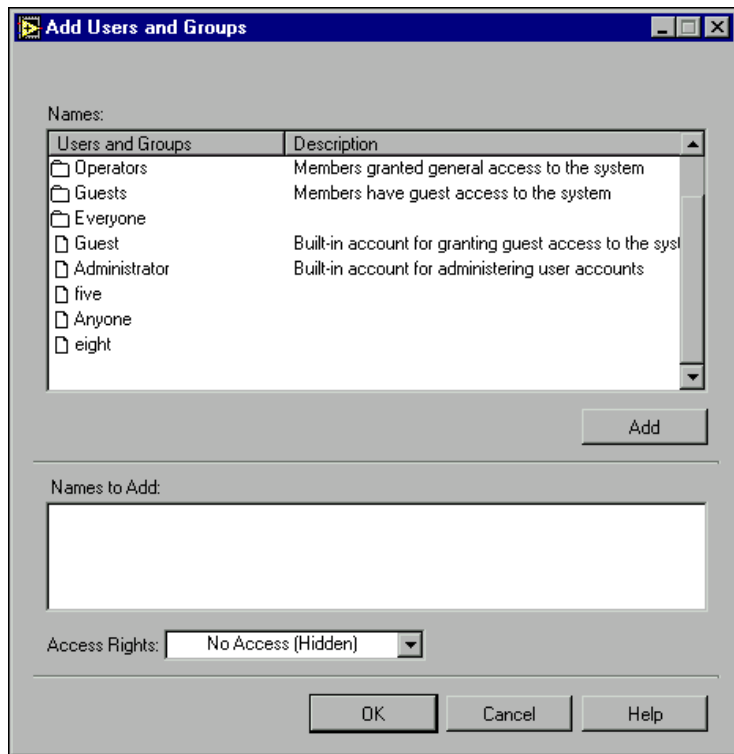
Add Users and Groups

Names:

| Users and Groups | Description |
|---|---|
| Operators | Members granted general access to the system |
| Guests | Members have guest access to the system |
| Everyone | |
| Guest | Built-in account for granting guest access to the syst |
| Administrator | Built-in account for administering user accounts |
| five | |
| Anyone | |
| eight | |

Add

Names to Add:

Access Rights: No Access (Hidden)

OK Cancel Help